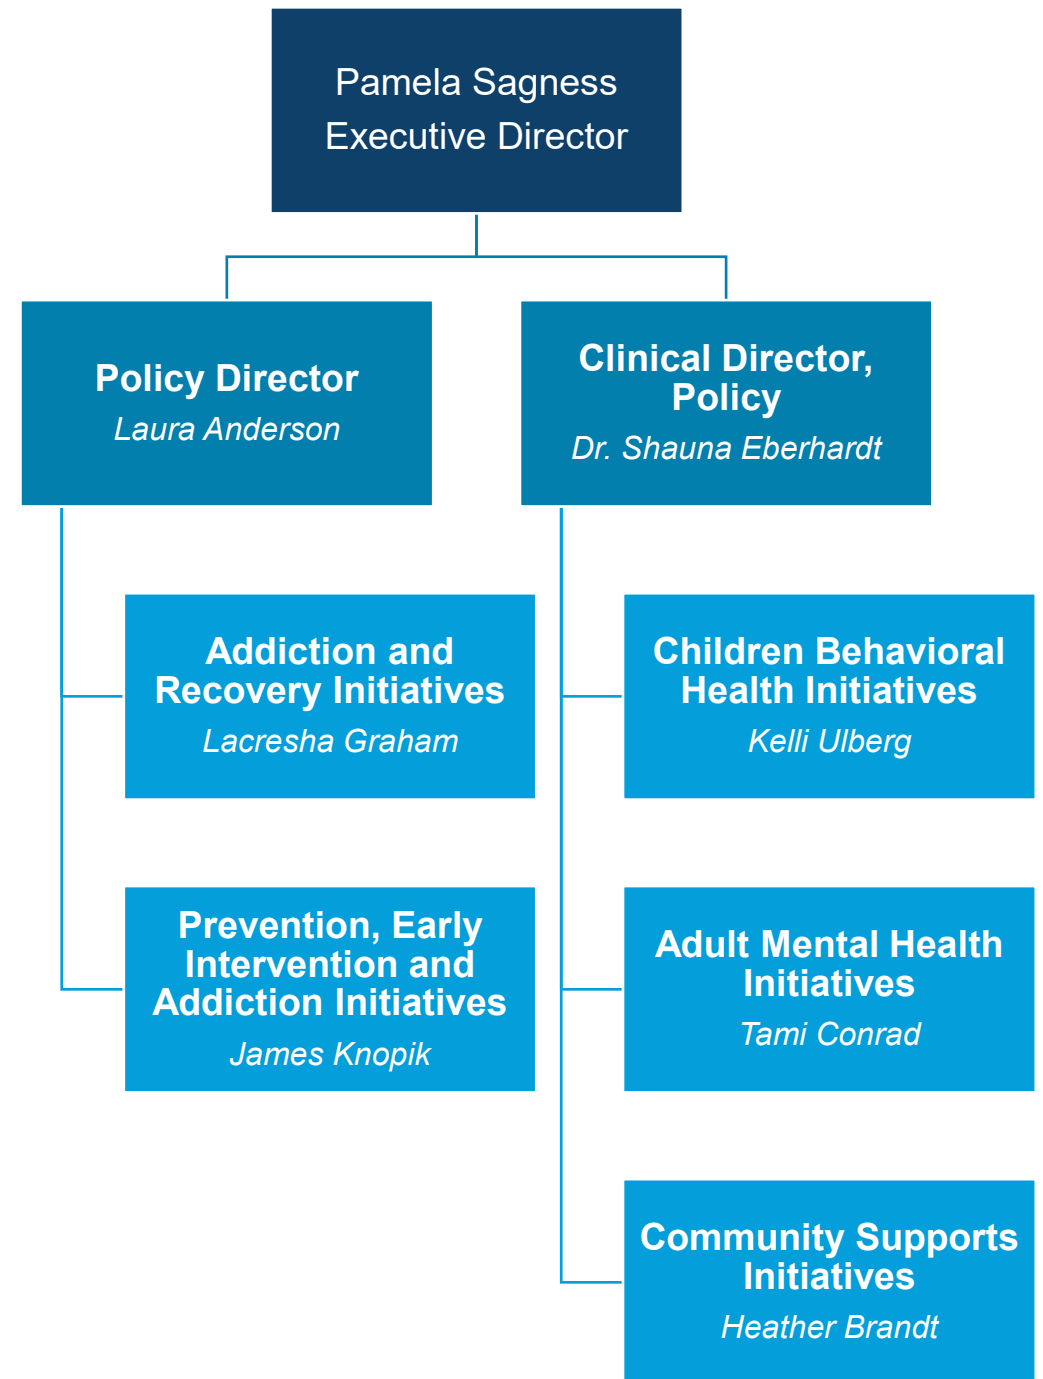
Pamela Sagness
Executive Director

Policy Director
*Laura Anderson*

Clinical Director, Policy
*Dr. Shauna Eberhardt*

Addiction and Recovery Initiatives
*Lacresha Graham*

Prevention, Early Intervention and Addiction Initiatives
*James Knopik*

Children Behavioral Health Initiatives
*Kelli Ulberg*

Adult Mental Health Initiatives
*Tami Conrad*

Community Supports Initiatives
*Heather Brandt*